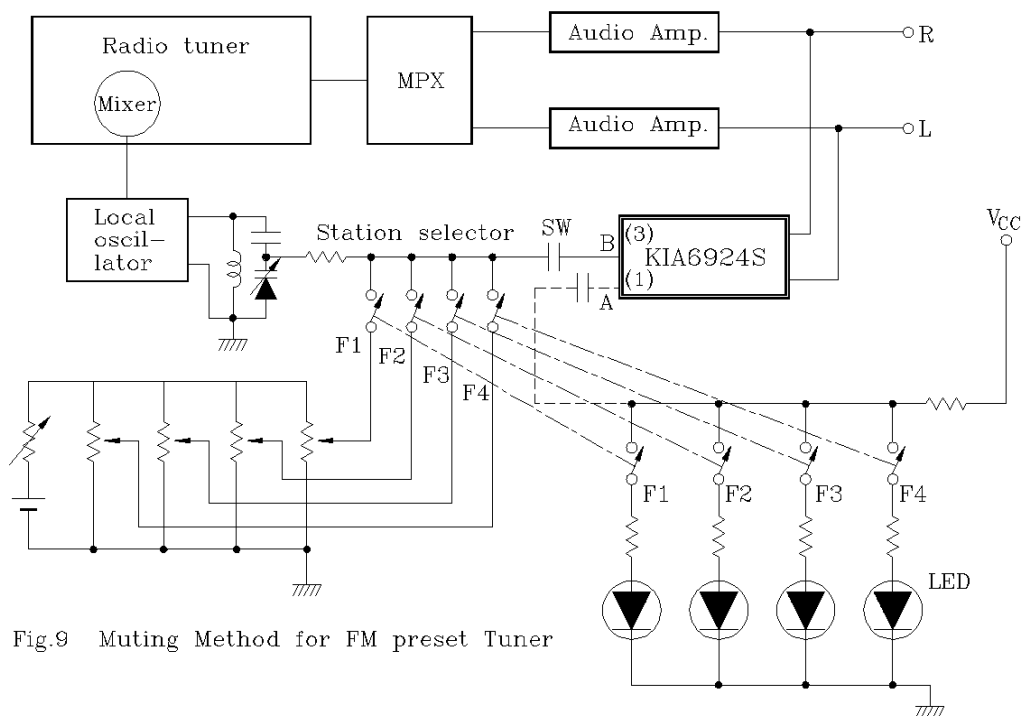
Radio tuner

Mixer

MPX

Audio Amp.

Audio Amp.

R

L

Local oscillator

Station selector

SW

B

(3)

KIA6924S

(1)

A

$V_{CC}$

F1

F2

F3

F4

F1

F2

F3

F4

LED

Fig.9 Muting Method for FM preset Tuner